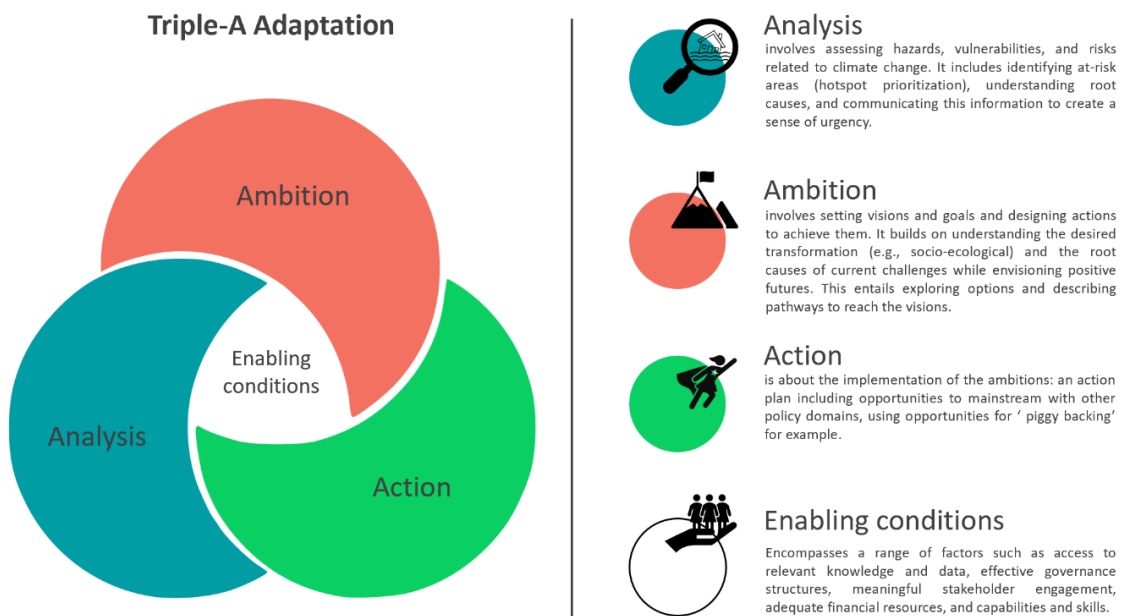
Triple-A Adaptation

Ambition

Enabling conditions

Analysis

Action

Analysis
involves assessing hazards, vulnerabilities, and risks related to climate change. It includes identifying at-risk areas (hotspot prioritization), understanding root causes, and communicating this information to create a sense of urgency.

Ambition
involves setting visions and goals and designing actions to achieve them. It builds on understanding the desired transformation (e.g., socio-ecological) and the root causes of current challenges while envisioning positive futures. This entails exploring options and describing pathways to reach the visions.

Action
is about the implementation of the ambitions: an action plan including opportunities to mainstream with other policy domains, using opportunities for ' piggy backing' for example.

Enabling conditions
Encompasses a range of factors such as access to relevant knowledge and data, effective governance structures, meaningful stakeholder engagement, adequate financial resources, and capabilities and skills.